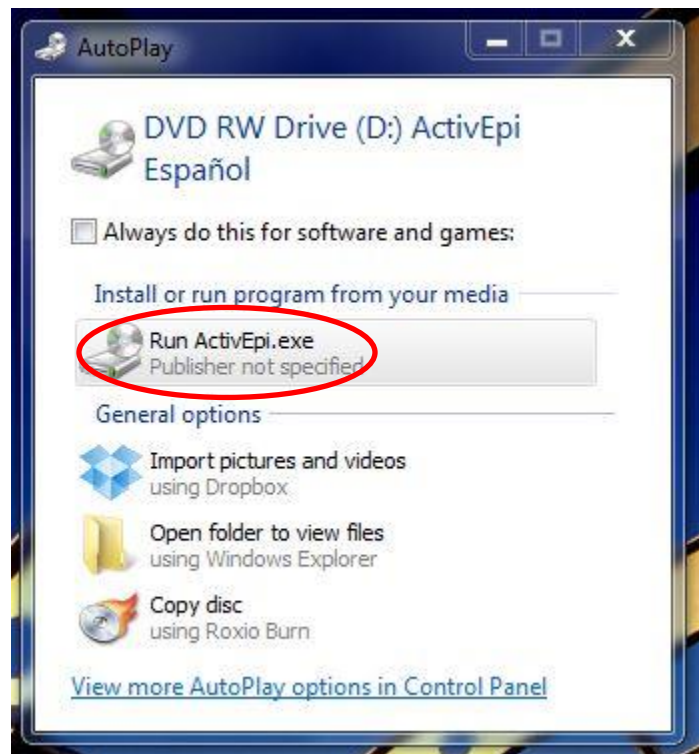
AutoPlay

DVD RW Drive (D:) ActivEpi Español

Always do this for software and games:

Install or run program from your media

Run ActivEpi.exe
Publisher not specified

General options

Import pictures and videos
using Dropbox

Open folder to view files
using Windows Explorer

Copy disc
using Roxio Burn

View more AutoPlay options in Control Panel